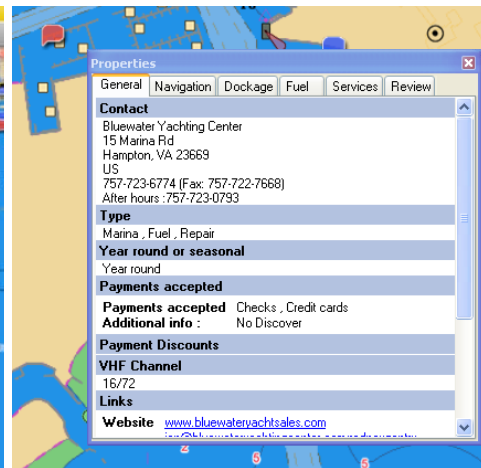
Properties

General | Navigation | Dockage | Fuel | Services | Review

Contact
Bluewater Yachting Center
15 Marina Rd
Hampton, VA 23669
US
757-723-6774 (Fax: 757-722-7668)
After hours :757-723-0793

Type
Marina , Fuel , Repair

Year round or seasonal
Year round

Payments accepted
Payments accepted Checks , Credit cards
Additional info : No Discover

Payment Discounts

VHF Channel
16/72

Links
Website www.bluewateryachtsales.com
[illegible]

2 5 5